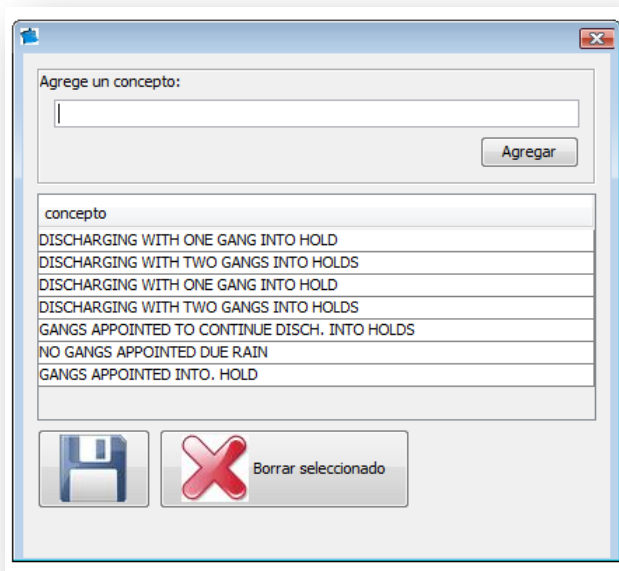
Agrege un concepto:

Agregar

| concepto |
|---|
| DISCHARGING WITH ONE GANG INTO HOLD |
| DISCHARGING WITH TWO GANGS INTO HOLDS |
| DISCHARGING WITH ONE GANG INTO HOLD |
| DISCHARGING WITH TWO GANGS INTO HOLDS |
| GANGS APPOINTED TO CONTINUE DISCH. INTO HOLDS |
| NO GANGS APPOINTED DUE RAIN |
| GANGS APPOINTED INTO. HOLD |

Borrar seleccionado